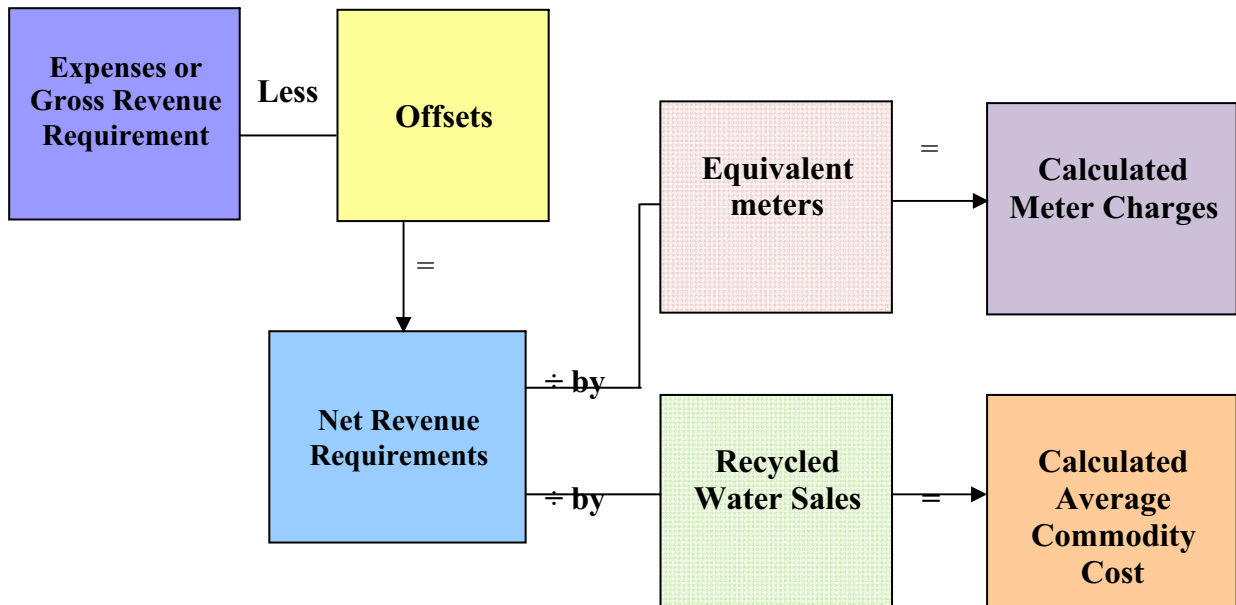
Expenses or Gross Revenue Requirement

Less

Offsets

=

Net Revenue Requirements

÷ by

Equivalent meters

=

Calculated Meter Charges

÷ by

Recycled Water Sales

=

Calculated Average Commodity Cost